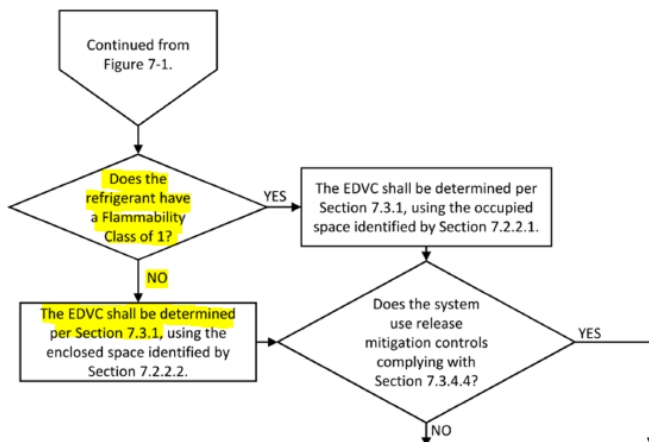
Continued from Figure 7-1.

Does the refrigerant have a Flammability Class of 1?

YES

The EDVC shall be determined per Section 7.3.1, using the occupied space identified by Section 7.2.2.1.

NO

The EDVC shall be determined per Section 7.3.1, using the enclosed space identified by Section 7.2.2.2.

Does the system use release mitigation controls complying with Section 7.3.4.4?

YES

NO